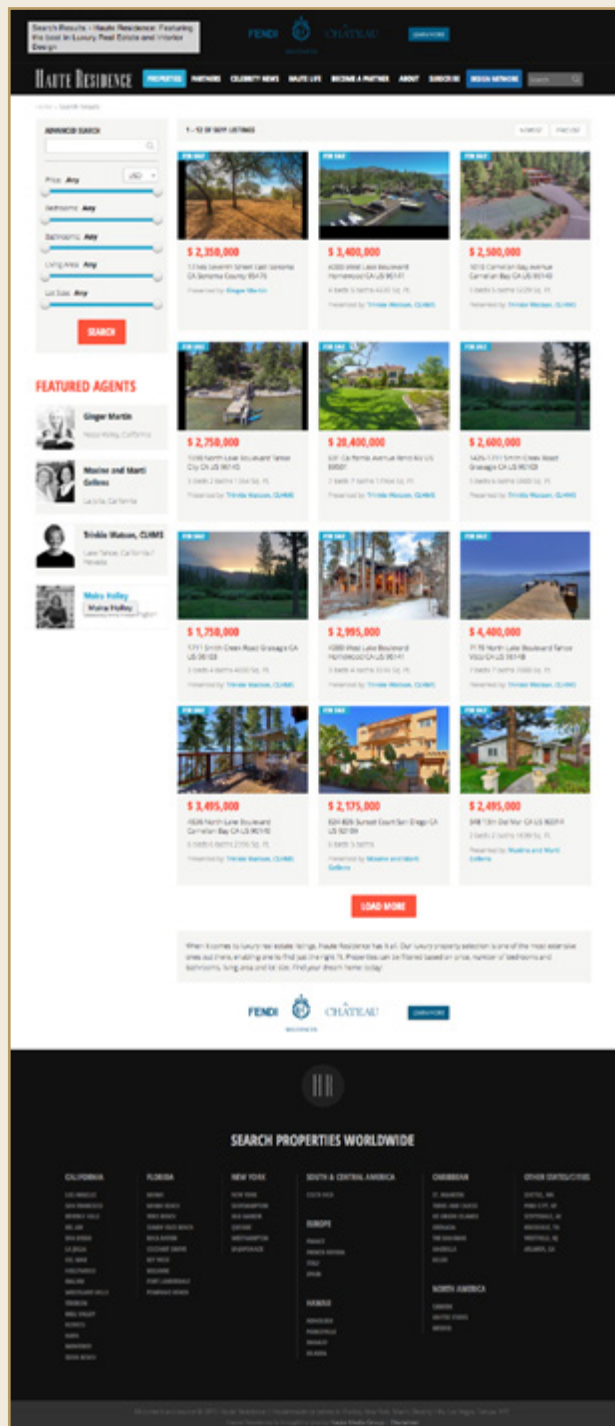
Search Results - Haute Residence: Featuring the best in Luxury Real Estate and Interior Design

FENDI CHÂTEAU

HAUTE RESIDENCE PROPERTIES PARTNERS CELEBRITY NEWS HAUTE LIFE BECOME A PARTNER ABOUT SUBSCRIBE

ADVANCED SEARCH

Price: Any USD

Bedrooms: Any

Bathrooms: Any

Living Area: Any

Lot Size: Any

SEARCH

FEATURED AGENTS

Ginger Martin

Maxine and Marti Gellens

Trinkie Watson, CLHMS

Moira Holley

FOR SALE

$ 2,350,000

$ 3,400,000

$ 2,500,000

$ 2,750,000

$ 28,400,000

$ 2,600,000

$ 1,750,000

$ 2,995,000

$ 4,400,000

$ 3,495,000

$ 2,175,000

$ 2,495,000

LOAD MORE

FENDI CHÂTEAU

SEARCH PROPERTIES WORLDWIDE

CALIFORNIA

FLORIDA

NEW YORK

SOUTH & CENTRAL AMERICA

CARIBBEAN

OTHER STATES/CITIES

EUROPE

NORTH AMERICA

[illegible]